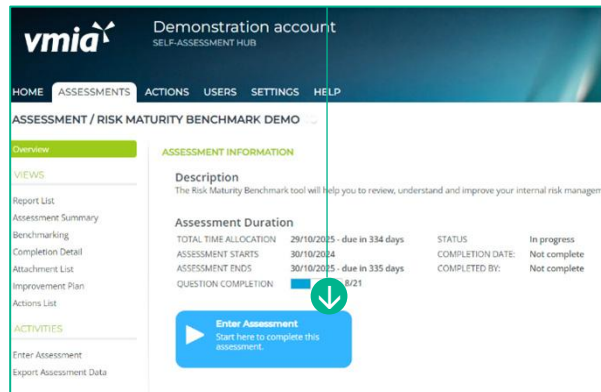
vmia

Demonstration account
SELF-ASSESSMENT HUB

HOME ASSESSMENTS ACTIONS USERS SETTINGS HELP

ASSESSMENT / RISK MATURITY BENCHMARK DEMO

Overview

VIEWS

Report List
Assessment Summary
Benchmarking
Completion Detail
Attachment List
Improvement Plan
Actions List

ACTIVITIES

Enter Assessment
Export Assessment Data

ASSESSMENT INFORMATION

Description
The Risk Maturity Benchmark tool will help you to review, understand and improve your internal risk managem

Assessment Duration

| | | | |
|---|---|---|---|
| TOTAL TIME ALLOCATION | 29/10/2025 - due in 334 days | STATUS | In progress |
| ASSESSMENT STARTS | 30/10/2024 | COMPLETION DATE: | Not complete |
| ASSESSMENT ENDS | 30/10/2025 - due in 335 days | COMPLETED BY: | Not complete |
| QUESTION COMPLETION | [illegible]6/21 | | |

Enter Assessment
Start here to complete this assessment.